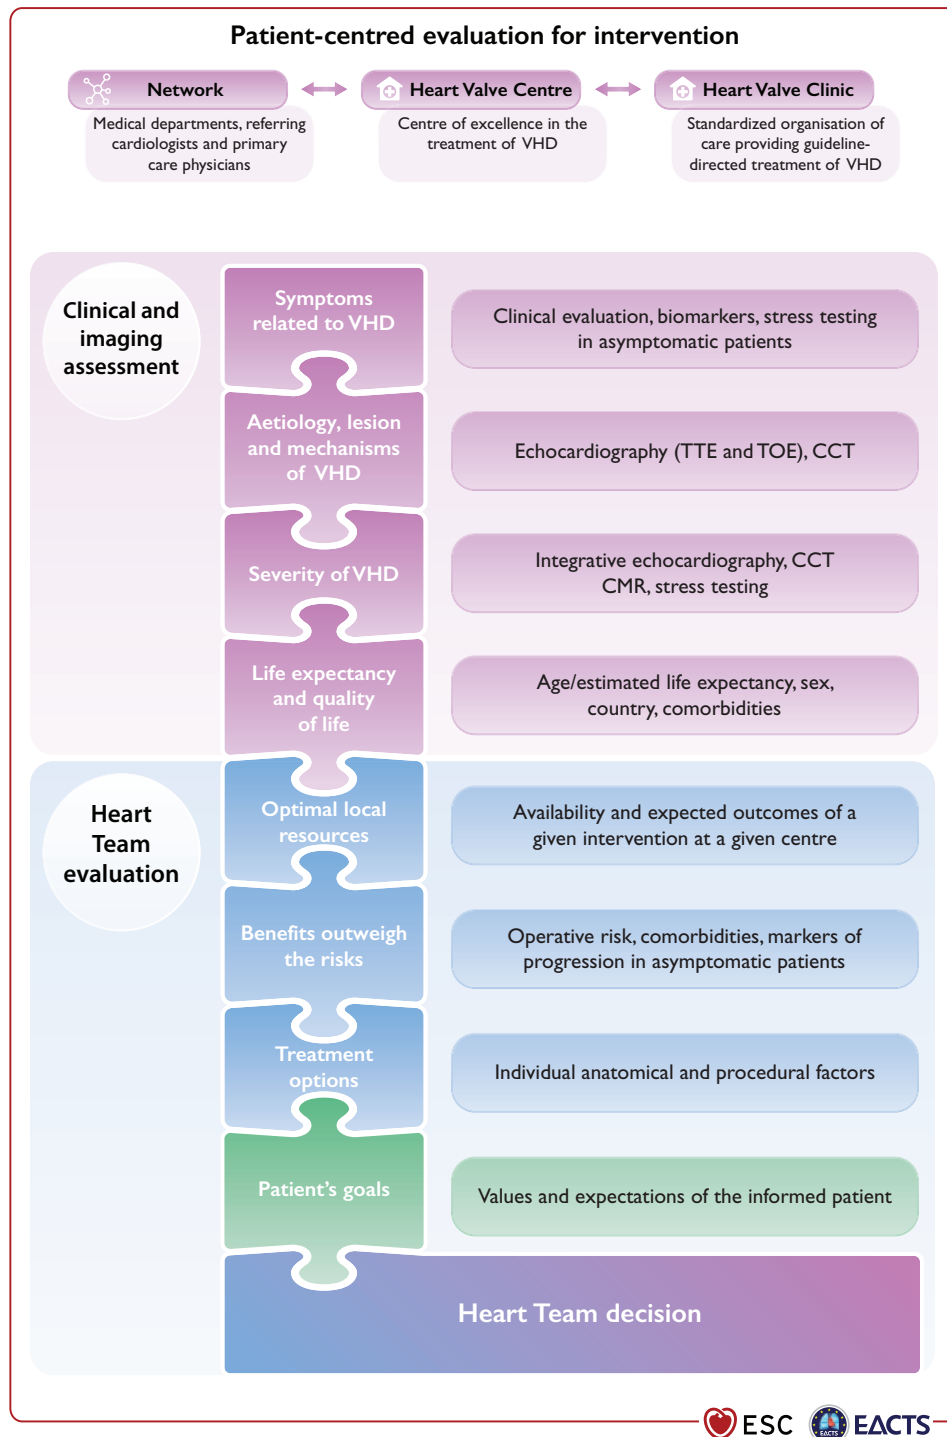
Patient-centred evaluation for intervention

Network
Medical departments, referring cardiologists and primary care physicians

Heart Valve Centre
Centre of excellence in the treatment of VHD

Heart Valve Clinic
Standardized organisation of care providing guideline-directed treatment of VHD

Clinical and imaging assessment

Symptoms related to VHD

Clinical evaluation, biomarkers, stress testing in asymptomatic patients

Aetiology, lesion and mechanisms of VHD

Echocardiography (TTE and TOE), CCT

Severity of VHD

Integrative echocardiography, CCT CMR, stress testing

Life expectancy and quality of life

Age/estimated life expectancy, sex, country, comorbidities

Heart Team evaluation

Optimal local resources

Availability and expected outcomes of a given intervention at a given centre

Benefits outweigh the risks

Operative risk, comorbidities, markers of progression in asymptomatic patients

Treatment options

Individual anatomical and procedural factors

Patient's goals

Values and expectations of the informed patient

Heart Team decision

ESC EACTS